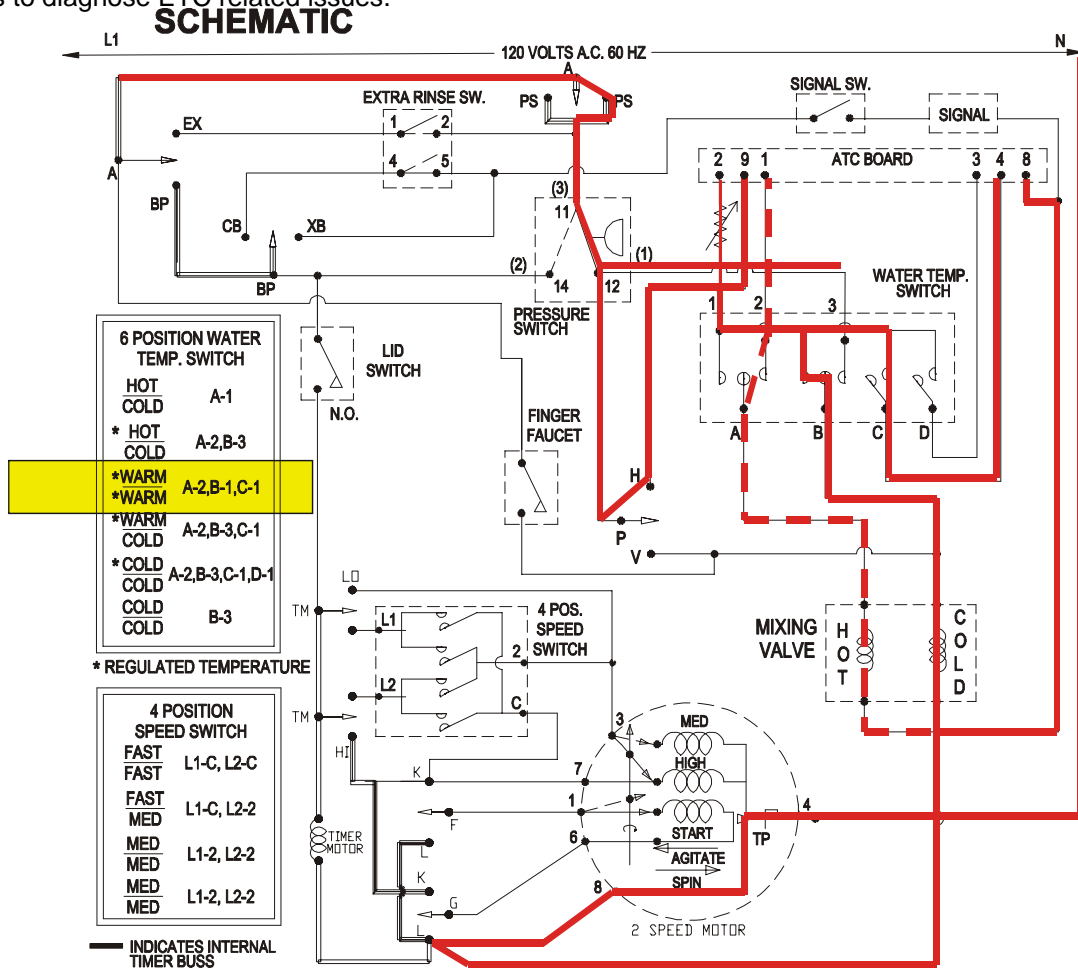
s to diagnose ETC related issues.
SCHEMATIC

L1
120 VOLTS A.C. 60 HZ
N

A
PS
PS
SIGNAL SW.
SIGNAL
EXTRA RINSE SW.
EX
1 2
4 5
A
2 9 1
ATC BOARD
3 4 8
BP
(3)
11
CB
XB
(2)
(1)
14
12
BP
PRESSURE SWITCH
WATER TEMP. SWITCH
1 2 3
LID SWITCH
N.O.
A B C D
FINGER FAUCET
H
P
V

| 6 POSITION WATER TEMP. SWITCH | |
|---|---|
| $\frac{\text{HOT}}{\text{COLD}}$ | A-1 |
| * $\frac{\text{HOT}}{\text{COLD}}$ | A-2,B-3 |
| $\frac{\text{*WARM}}{\text{*WARM}}$ | A-2,B-1,C-1 |
| $\frac{\text{*WARM}}{\text{COLD}}$ | A-2,B-3,C-1 |
| * $\frac{\text{COLD}}{\text{COLD}}$ | A-2,B-3,C-1,D-1 |
| $\frac{\text{COLD}}{\text{COLD}}$ | B-3 |

* REGULATED TEMPERATURE

LO
TM
4 POS. SPEED SWITCH
L1
2
MIXING VALVE
HOT
COLD
TM
L2
C

| 4 POSITION SPEED SWITCH | |
|---|---|
| $\frac{\text{FAST}}{\text{FAST}}$ | L1-C, L2-C |
| $\frac{\text{FAST}}{\text{MED}}$ | L1-C, L2-2 |
| $\frac{\text{MED}}{\text{MED}}$ | L1-2, L2-2 |
| $\frac{\text{MED}}{\text{MED}}$ | L1-2, L2-2 |

HI
K
3
MED
7
HIGH
1
F
START
4
TIMER MOTOR
6
TP
AGITATE
L
SPIN
K
8
G
L
2 SPEED MOTOR

INDICATES INTERNAL TIMER BUSS